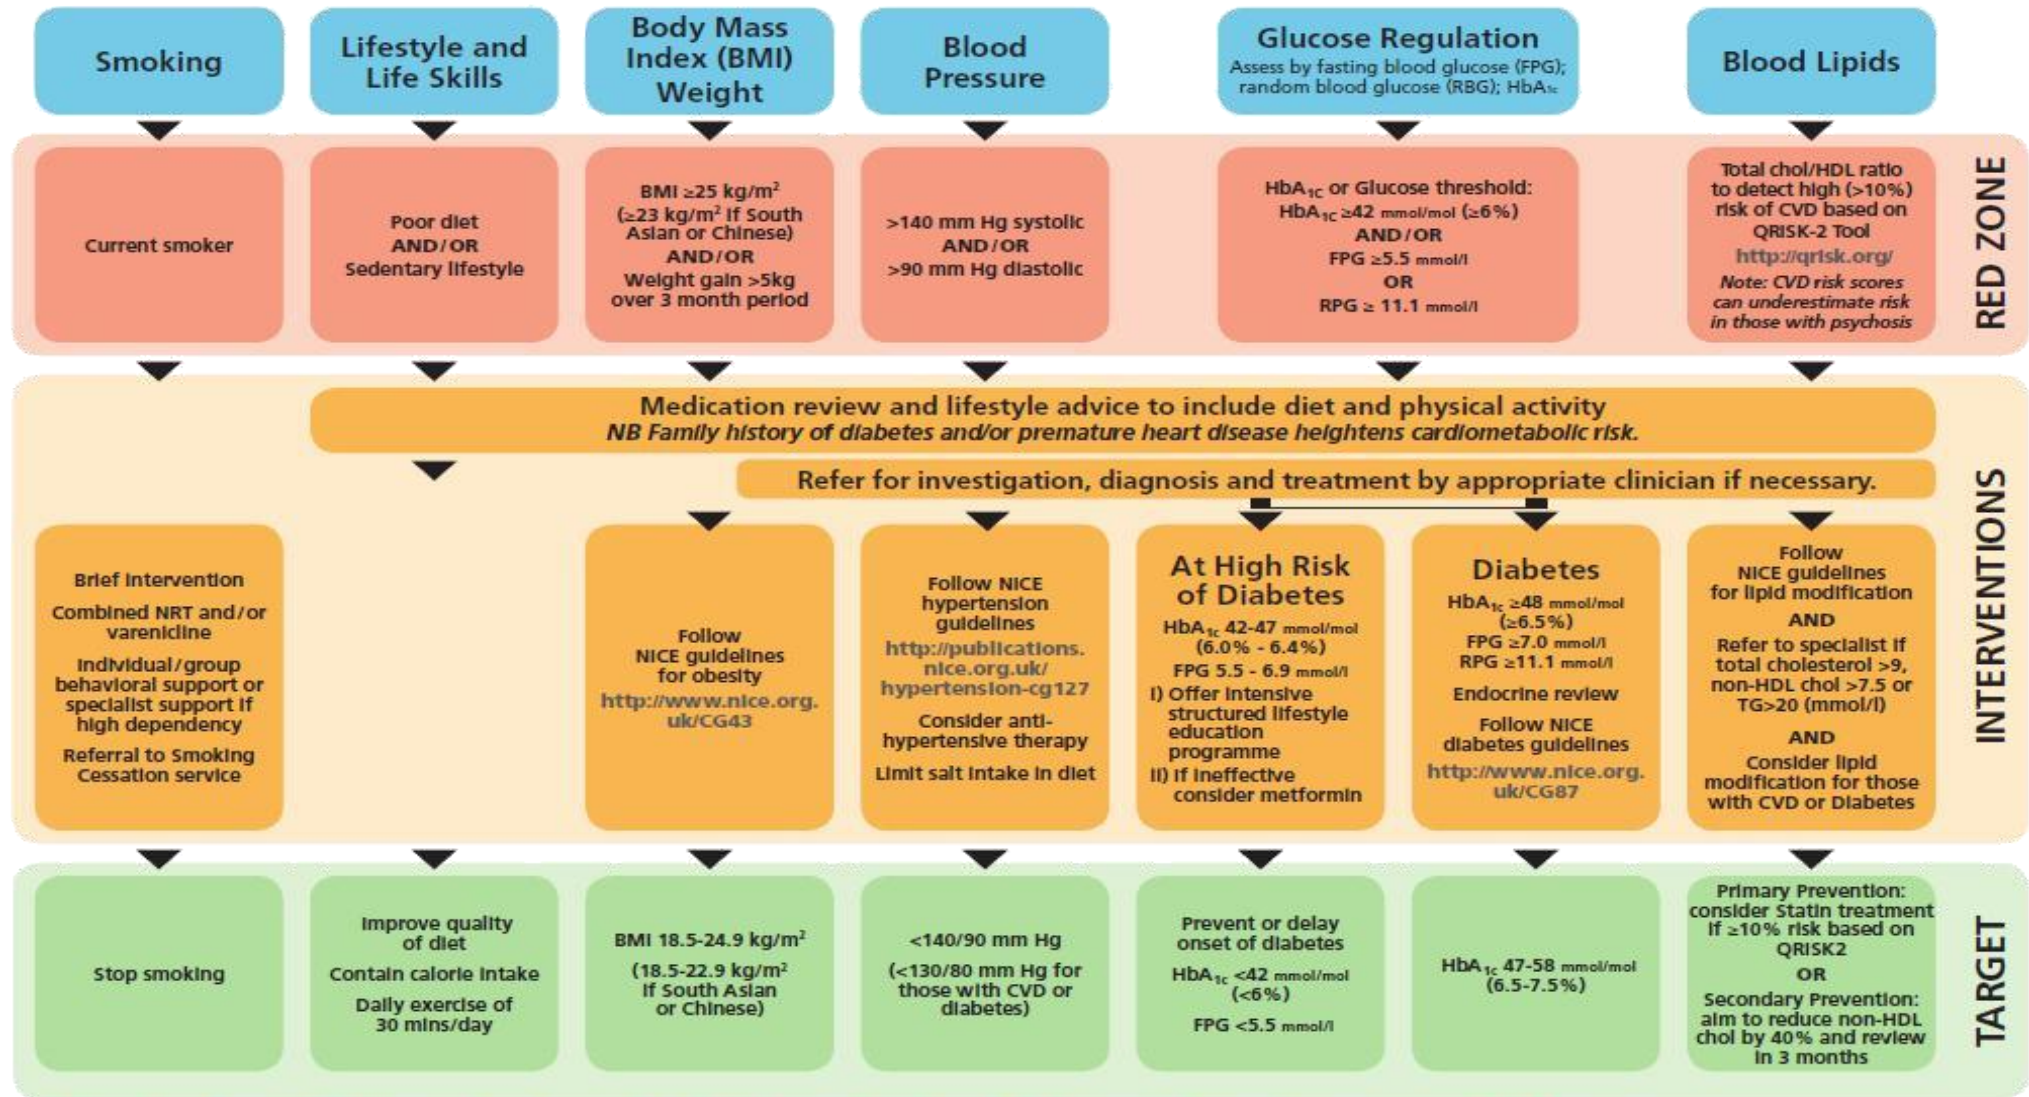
Smoking

Lifestyle and Life Skills

Body Mass Index (BMI) Weight

Blood Pressure

Glucose Regulation
Assess by fasting blood glucose (FPG); random blood glucose (RBG); $HbA_{1c}$

Blood Lipids

RED ZONE

Current smoker

Poor diet
AND/OR
Sedentary lifestyle

BMI ≥25 kg/m²
(≥23 kg/m² if South Asian or Chinese)
AND/OR
Weight gain >5kg over 3 month period

>140 mm Hg systolic
AND/OR
>90 mm Hg diastolic

$HbA_{1c}$ or Glucose threshold:
$HbA_{1c}$ ≥42 mmol/mol (≥6%)
AND/OR
FPG ≥5.5 mmol/l
OR
RPG ≥ 11.1 mmol/l

Total chol/HDL ratio to detect high (>10%) risk of CVD based on QRISK-2 Tool
http://qrisk.org/
Note: CVD risk scores can underestimate risk in those with psychosis

INTERVENTIONS

Medication review and lifestyle advice to include diet and physical activity
NB Family history of diabetes and/or premature heart disease heightens cardiometabolic risk.

Refer for investigation, diagnosis and treatment by appropriate clinician if necessary.

Brief intervention
Combined NRT and/or varenicline
Individual/group behavioral support or specialist support if high dependency
Referral to Smoking Cessation service

Follow NICE guidelines for obesity
http://www.nice.org.uk/CG43

Follow NICE hypertension guidelines
http://publications.nice.org.uk/hypertension-cg127
Consider anti-hypertensive therapy
Limit salt intake in diet

At High Risk of Diabetes
$HbA_{1c}$ 42-47 mmol/mol (6.0% - 6.4%)
FPG 5.5 - 6.9 mmol/l
i) Offer intensive structured lifestyle education programme
ii) If ineffective consider metformin

Diabetes
$HbA_{1c}$ ≥48 mmol/mol (≥6.5%)
FPG ≥7.0 mmol/l
RPG ≥11.1 mmol/l
Endocrine review
Follow NICE diabetes guidelines
http://www.nice.org.uk/CG87

Follow NICE guidelines for lipid modification
AND
Refer to specialist if total cholesterol >9, non-HDL chol >7.5 or TG>20 (mmol/l)
AND
Consider lipid modification for those with CVD or Diabetes

TARGET

Stop smoking

Improve quality of diet
Contain calorie intake
Daily exercise of 30 mins/day

BMI 18.5-24.9 kg/m²
(18.5-22.9 kg/m² if South Asian or Chinese)

<140/90 mm Hg
(<130/80 mm Hg for those with CVD or diabetes)

Prevent or delay onset of diabetes
$HbA_{1c}$ <42 mmol/mol (<6%)
FPG <5.5 mmol/l

$HbA_{1c}$ 47-58 mmol/mol (6.5-7.5%)

Primary Prevention: consider Statin treatment if ≥10% risk based on QRISK2
OR
Secondary Prevention: aim to reduce non-HDL chol by 40% and review in 3 months